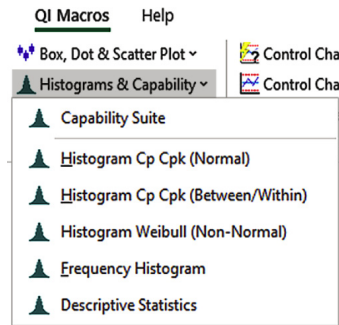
QI Macros Help

Box, Dot & Scatter Plot

Histograms & Capability

Control Cha

Control Cha

Capability Suite

Histogram Cp Cpk (Normal)

Histogram Cp Cpk (Between/Within)

Histogram Weibull (Non-Normal)

Frequency Histogram

Descriptive Statistics